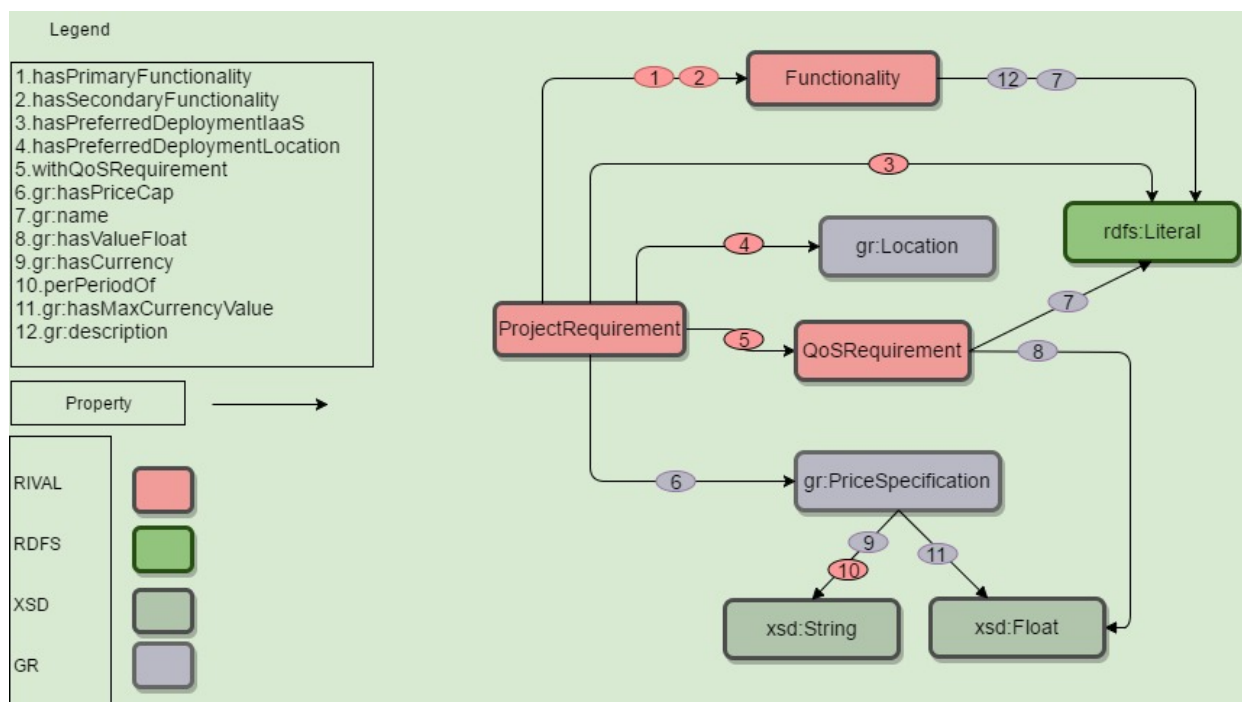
Legend

1.hasPrimaryFunctionality
2.hasSecondaryFunctionality
3.hasPreferredDeploymentIaaS
4.hasPreferredDeploymentLocation
5.withQoSRequirement
6.gr:hasPriceCap
7.gr:name
8.gr:hasValueFloat
9.gr:hasCurrency
10.perPeriodOf
11.gr:hasMaxCurrencyValue
12.gr:description

Property

RIVAL

RDFS

XSD

GR

1 2 Functionality 12 7

3

rdfs:Literal

4 gr:Location

7

ProjectRequirement 5 QoSRequirement 8

6 gr:PriceSpecification

9 11

10

xsd:String

xsd:Float